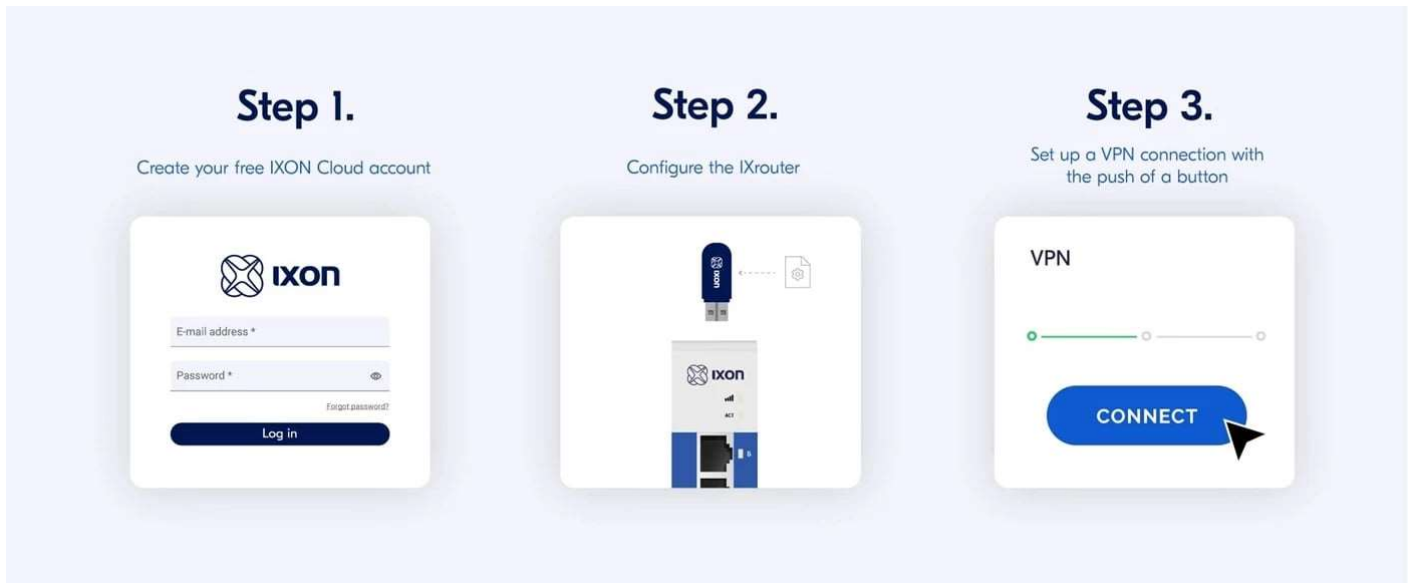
Step 1.

Create your free IXON Cloud account

IXON

E-mail address *

Password *

Forgot password?

Log in

Step 2.

Configure the IXrouter

IXON

IXON

ACT

Step 3.

Set up a VPN connection with the push of a button

VPN

CONNECT